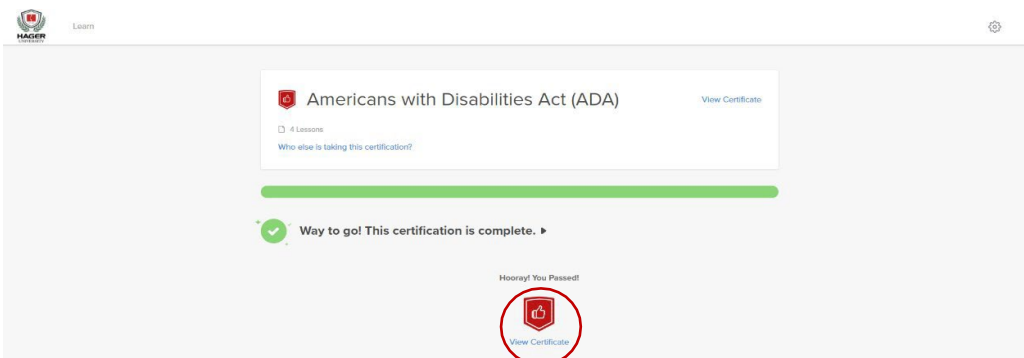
HAGER UNIVERSITY

Learn

Americans with Disabilities Act (ADA)

View Certificate

4 Lessons

Who else is taking this certification?

Way to go! This certification is complete.

Hooray! You Passed!

View Certificate